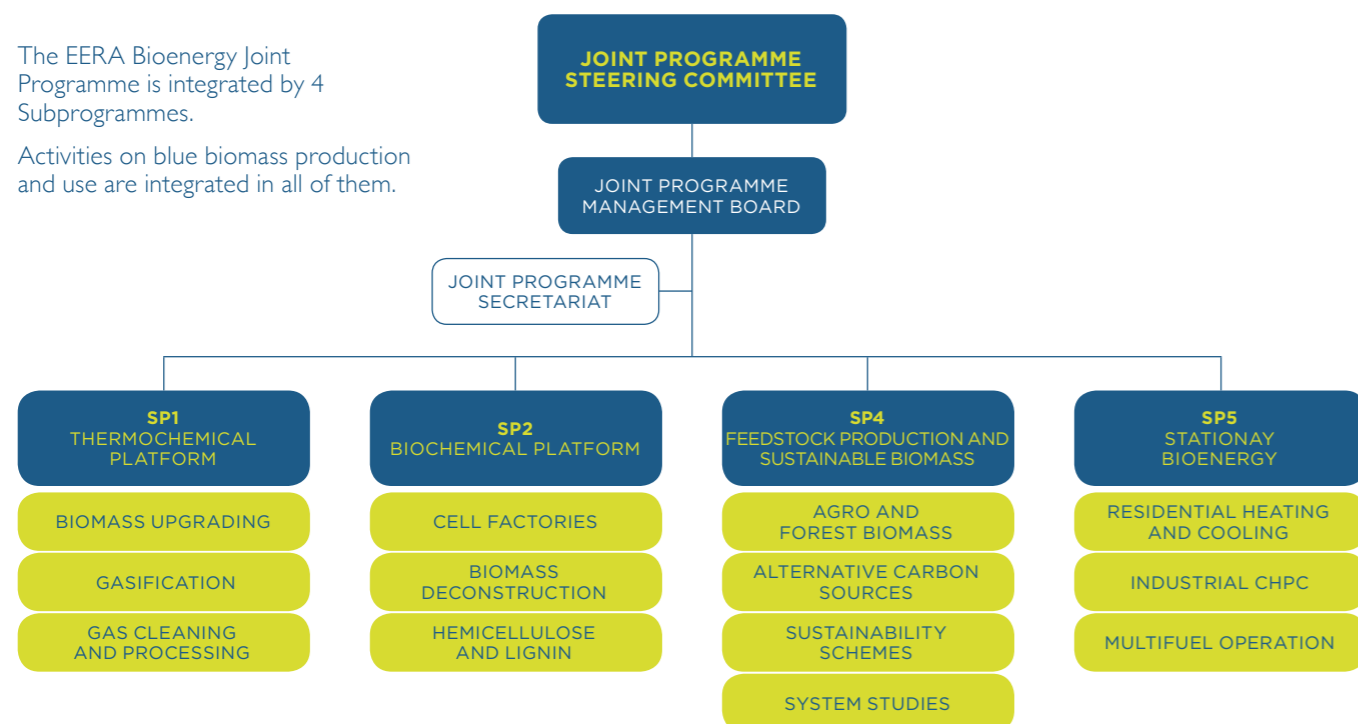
The EERA Bioenergy Joint Programme is integrated by 4 Subprogrammes.

Activities on blue biomass production and use are integrated in all of them.

JOINT PROGRAMME STEERING COMMITTEE

JOINT PROGRAMME MANAGEMENT BOARD

JOINT PROGRAMME SECRETARIAT

SP1
THERMOCHEMICAL PLATFORM

BIOMASS UPGRADING

GASIFICATION

GAS CLEANING AND PROCESSING

SP2
BIOCHEMICAL PLATFORM

CELL FACTORIES

BIOMASS DECONSTRUCTION

HEMICELLULOSE AND LIGNIN

SP4
FEEDSTOCK PRODUCTION AND SUSTAINABLE BIOMASS

AGRO AND FOREST BIOMASS

ALTERNATIVE CARBON SOURCES

SUSTAINABILITY SCHEMES

SYSTEM STUDIES

SP5
STATIONAY BIOENERGY

RESIDENTIAL HEATING AND COOLING

INDUSTRIAL CHPC

MULTIFUEL OPERATION